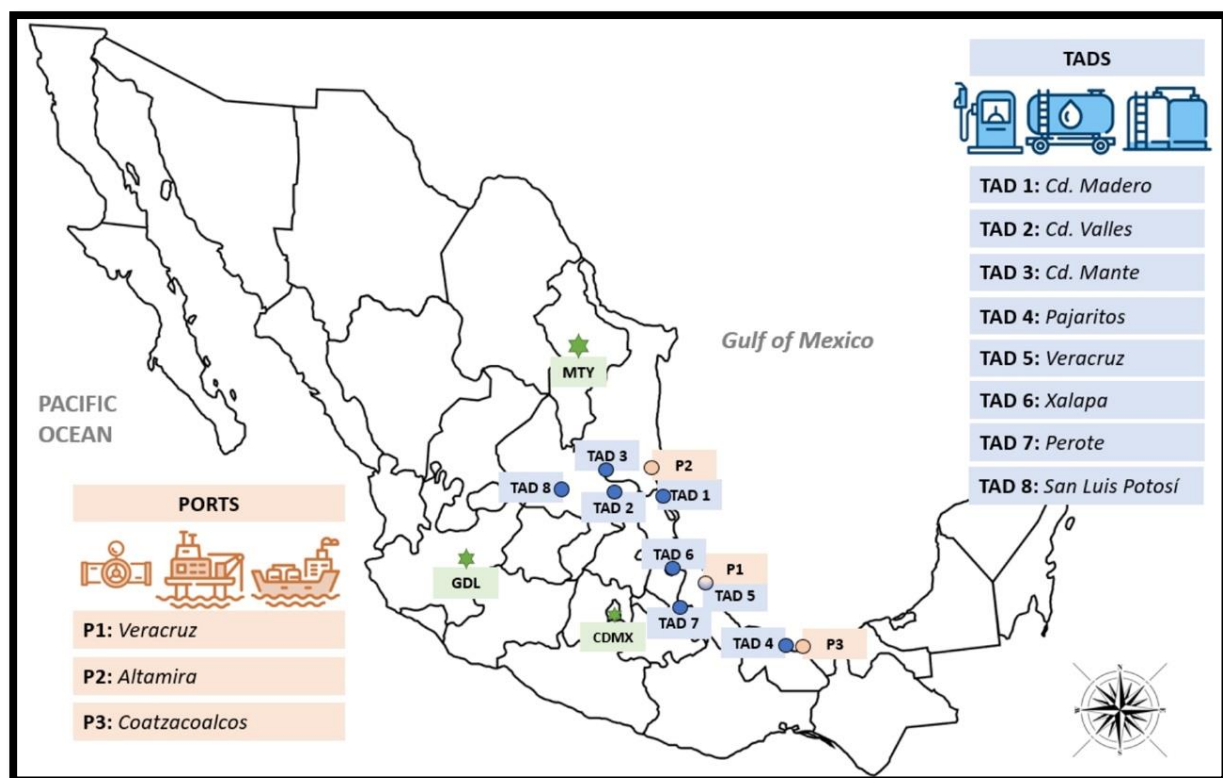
TADS

TAD 1: Cd. Madero

TAD 2: Cd. Valles

TAD 3: Cd. Mante

TAD 4: Pajaritos

TAD 5: Veracruz

TAD 6: Xalapa

TAD 7: Perote

TAD 8: San Luis Potosí

Gulf of Mexico

PACIFIC OCEAN

MTY

TAD 3

P2

TAD 8

TAD 1

TAD 2

TAD 6

P1

GDL

TAD 5

TAD 7

CDMX

TAD 4

P3

PORTS

P1: Veracruz

P2: Altamira

P3: Coatzacoalcos